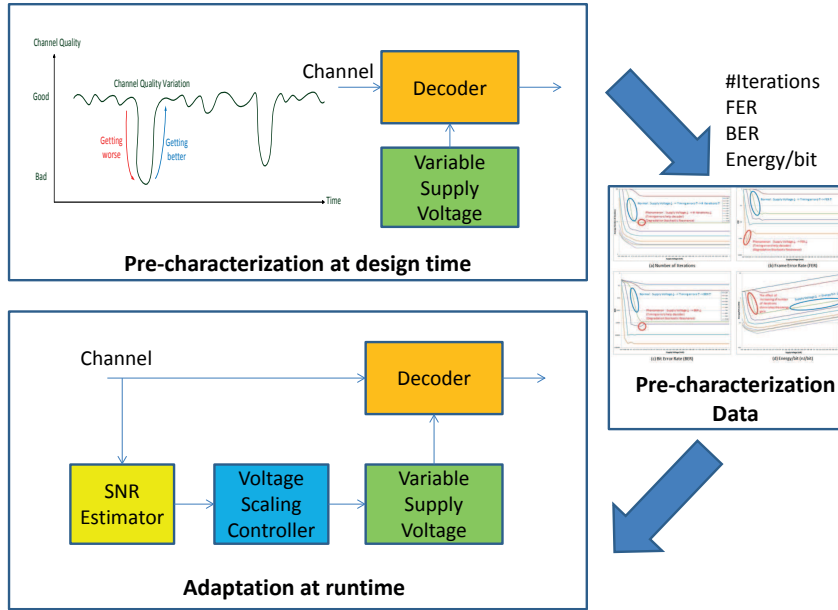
Channel Quality

Channel Quality Variation

Good

Getting worse

Getting better

Bad

Time

Channel

Decoder

Variable Supply Voltage

Pre-characterization at design time

#Iterations
FER
BER
Energy/bit

(a) Number of Iterations

(b) Frame Error Rate (FER)

(c) Bit Error Rate (BER)

(d) Energy/bit

Pre-characterization Data

Channel

Decoder

SNR Estimator

Voltage Scaling Controller

Variable Supply Voltage

Adaptation at runtime